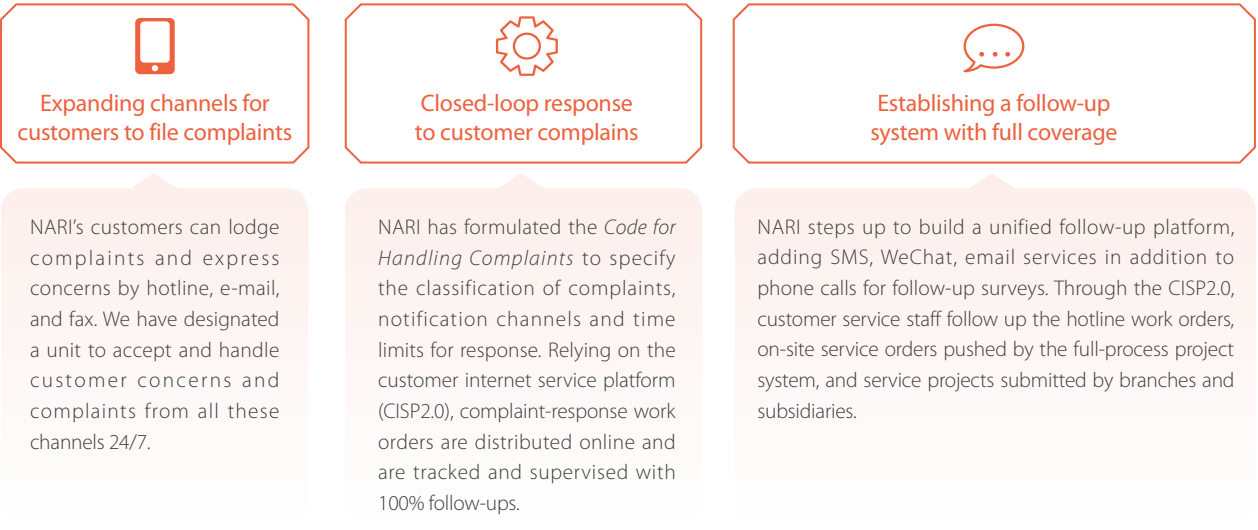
Expanding channels for customers to file complaints

NARI's customers can lodge complaints and express concerns by hotline, e-mail, and fax. We have designated a unit to accept and handle customer concerns and complaints from all these channels 24/7.

Closed-loop response to customer complains

NARI has formulated the *Code for Handling Complaints* to specify the classification of complaints, notification channels and time limits for response. Relying on the customer internet service platform (CISP2.0), complaint-response work orders are distributed online and are tracked and supervised with 100% follow-ups.

Establishing a follow-up system with full coverage

NARI steps up to build a unified follow-up platform, adding SMS, WeChat, email services in addition to phone calls for follow-up surveys. Through the CISP2.0, customer service staff follow up the hotline work orders, on-site service orders pushed by the full-process project system, and service projects submitted by branches and subsidiaries.